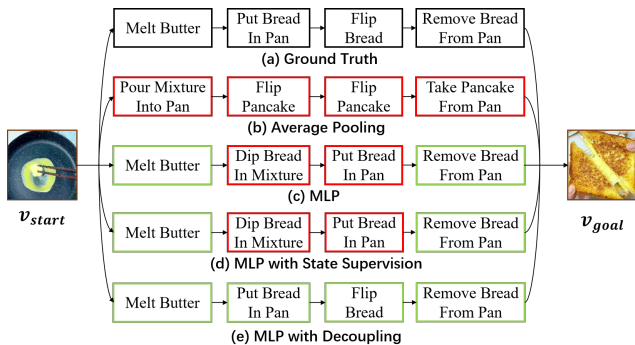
Melt Butter
Put Bread In Pan
Flip Bread
Remove Bread From Pan
(a) Ground Truth

Pour Mixture Into Pan
Flip Pancake
Flip Pancake
Take Pancake From Pan
(b) Average Pooling

$v_{start}$

Melt Butter
Dip Bread In Mixture
Put Bread In Pan
Remove Bread From Pan
(c) MLP

$v_{goal}$

Melt Butter
Dip Bread In Mixture
Put Bread In Pan
Remove Bread From Pan
(d) MLP with State Supervision

Melt Butter
Put Bread In Pan
Flip Bread
Remove Bread From Pan
(e) MLP with Decoupling